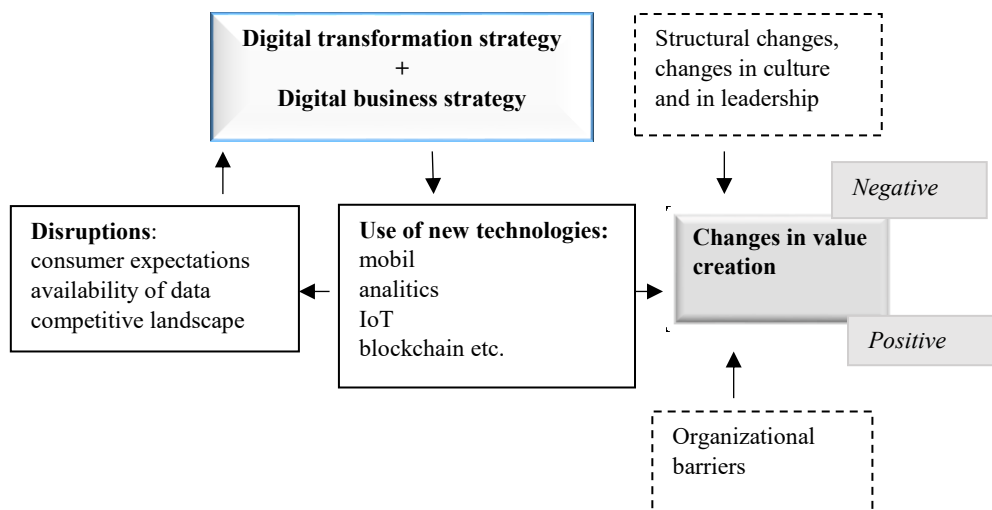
Digital transformation strategy
+
Digital business strategy

Structural changes, changes in culture and in leadership

Negative

Disruptions:
consumer expectations
availability of data
competitive landscape

Use of new technologies:
mobil
analitics
IoT
blockchain etc.

Changes in value creation

Positive

Organizational barriers